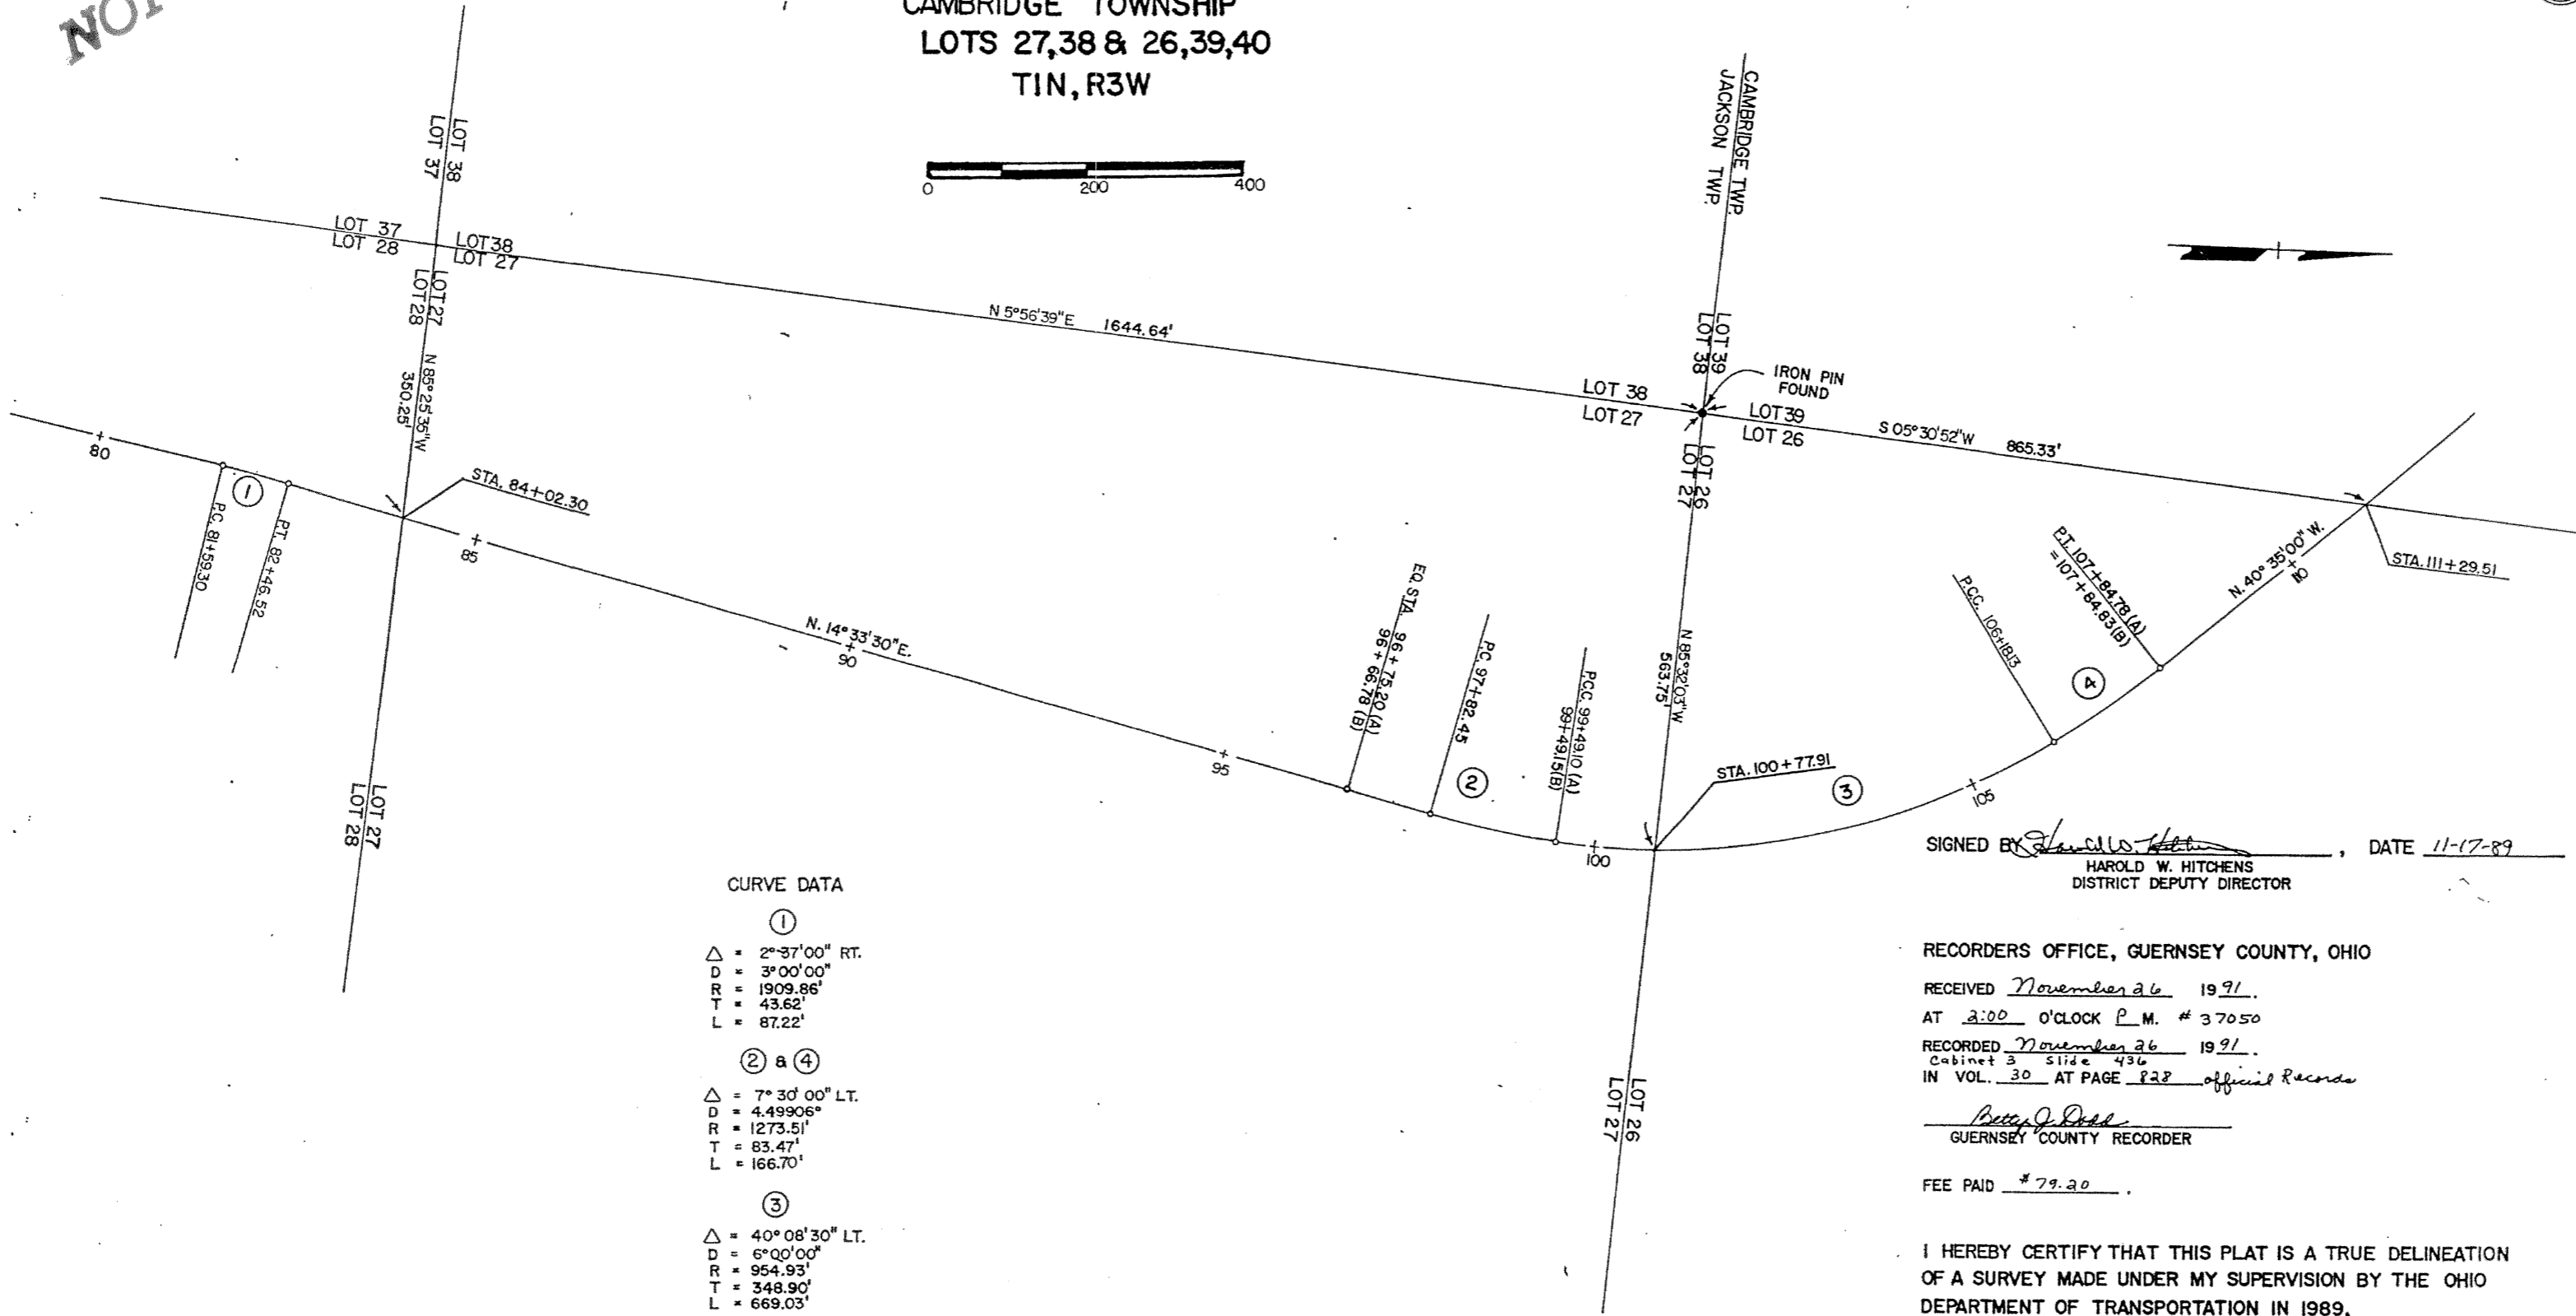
NOT

CAMBRIDGE TOWNSHIP
LOTS 27,38 & 26,39,40
T1N, R3W

0 200 400

LOT 37
LOT 38

CAMBRIDGE TWP.
JACKSON TWP.

LOT 37
LOT 28
LOT 38
LOT 27

LOT 28
LOT 27

N 5°56'39"E 1644.64'

N 85°25'35"W
350.25'

LOT 39
LOT 38

IRON PIN FOUND

LOT 38
LOT 27
LOT 39
LOT 26

S 05°30'52"W 865.33'

LOT 27
LOT 26

80

①

P.C. 81+59.30
P.T. 82+46.52

STA. 84+02.30

85

N. 14° 33'30"E.

90

95

EQ. STA. 96+75.20 (A)
96+66.78 (B)

P.C. 97+82.45

②

P.C.C. 99+49.10 (A)
99+49.15 (B)

N 85°32'03"W
563.75'

STA. 100+77.91

③

100

105

P.C.C. 106+18.13

④

P.T. 107+84.78 (A)
=107+84.83 (B)

N. 40° 35'00" W.

110

STA. 111+29.51

LOT 27
LOT 28

LOT 27
LOT 26

CURVE DATA

①
$\triangle$ = 2°37'00" RT.
D = 3°00'00"
R = 1909.86'
T = 43.62'
L = 87.22'

② & ④
$\triangle$ = 7° 30' 00" LT.
D = 4.49906°
R = 1273.51'
T = 83.47'
L = 166.70'

③
$\triangle$ = 40° 08'30" LT.
D = 6°00'00"
R = 954.93'
T = 348.90'
L = 669.03'

SIGNED BY Harold W. Hitchens, DATE 11-17-89
HAROLD W. HITCHENS
DISTRICT DEPUTY DIRECTOR

RECORDERS OFFICE, GUERNSEY COUNTY, OHIO
RECEIVED November 26 1991.
AT 2:00 O'CLOCK P M. # 37050
RECORDED November 26 1991.
Cabinet 3 Slide 436
IN VOL. 30 AT PAGE 828 official Records

Betty J. Dodd
GUERNSEY COUNTY RECORDER

FEE PAID $79.20.

I HEREBY CERTIFY THAT THIS PLAT IS A TRUE DELINEATION OF A SURVEY MADE UNDER MY SUPERVISION BY THE OHIO DEPARTMENT OF TRANSPORTATION IN 1989.